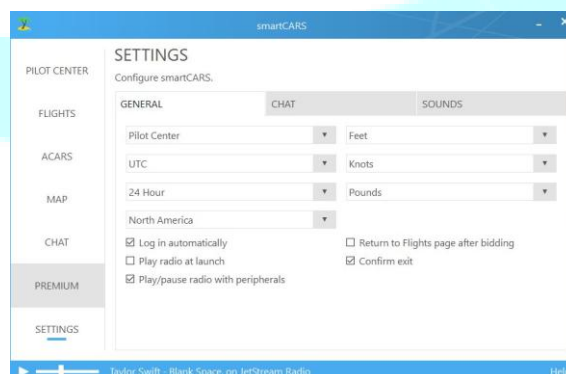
smartCARS

PILOT CENTER

FLIGHTS

ACARS

MAP

CHAT

PREMIUM

SETTINGS

SETTINGS

Configure smartCARS.

GENERAL

CHAT

SOUNDS

Pilot Center

Feet

UTC

Knots

24 Hour

Pounds

North America

☑ Log in automatically

☐ Play radio at launch

☑ Play/pause radio with peripherals

☐ Return to Flights page after bidding

☑ Confirm exit

Taylor Swift - Blank Space, on JetStream Radio

Hel